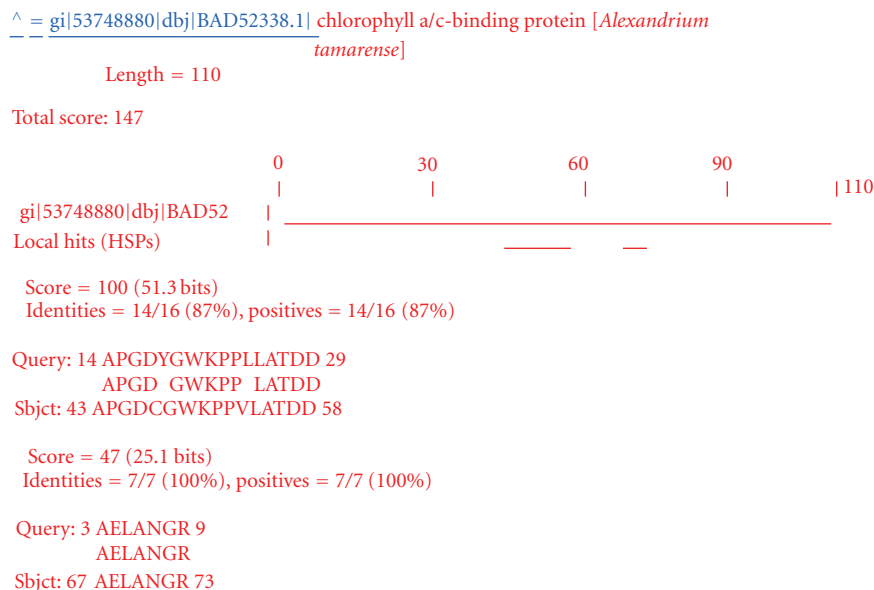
^ = gi|53748880|dbj|BAD52338.1| chlorophyll a/c-binding protein [*Alexandrium tamarense*]

Length = 110

Total score: 147

0 30 60 90 |110

gi|53748880|dbj|BAD52

Local hits (HSPs)

Score = 100 (51.3 bits)
Identities = 14/16 (87%), positives = 14/16 (87%)

Query: 14 APGDYGWKPPLLATDD 29
APGD GWKPP LATDD
Sbjct: 43 APGDCGWKPPVLATDD 58

Score = 47 (25.1 bits)
Identities = 7/7 (100%), positives = 7/7 (100%)

Query: 3 AELANGR 9
AELANGR
Sbjct: 67 AELANGR 73